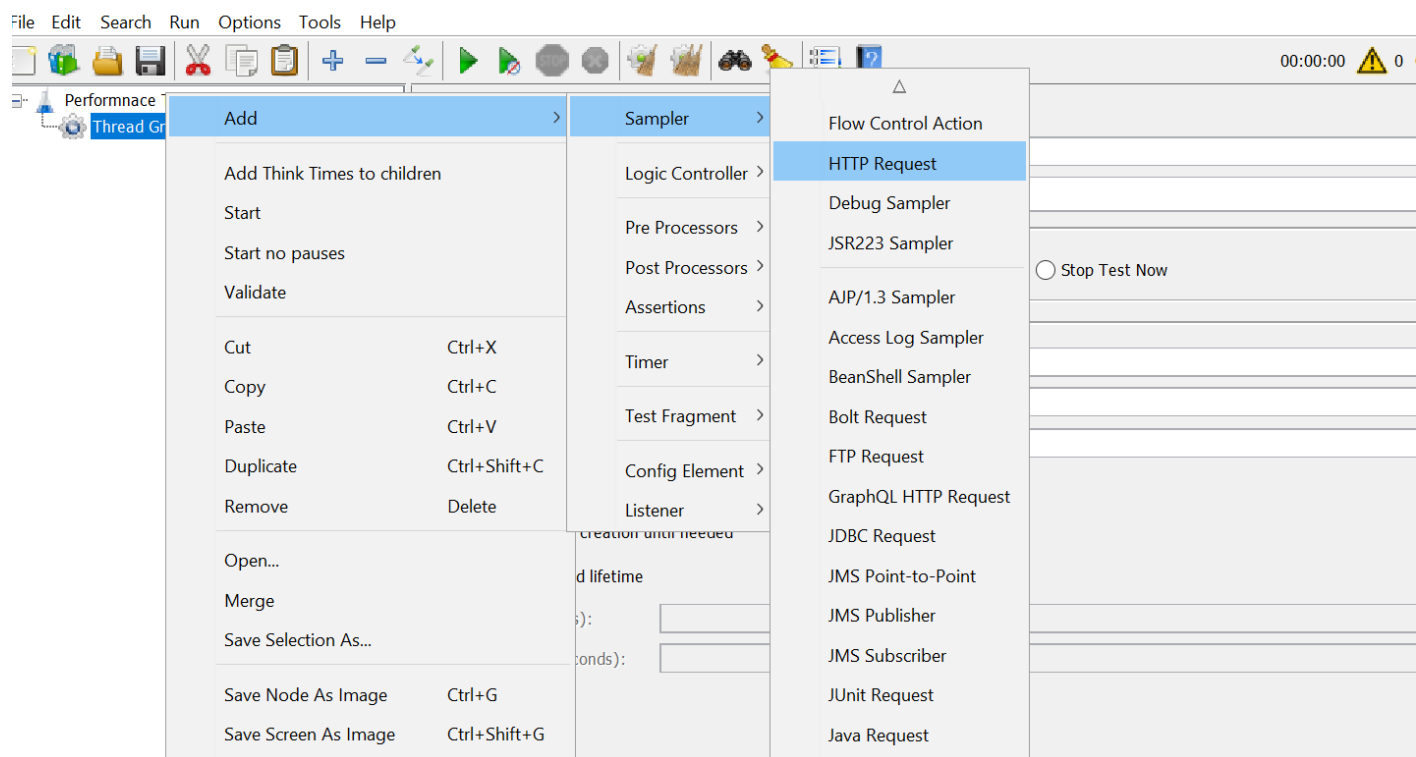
File Edit Search Run Options Tools Help

00:00:00 0

Performnace T
Thread Gr

Add
Add Think Times to children
Start
Start no pauses
Validate
Cut Ctrl+X
Copy Ctrl+C
Paste Ctrl+V
Duplicate Ctrl+Shift+C
Remove Delete
Open...
Merge
Save Selection As...
Save Node As Image Ctrl+G
Save Screen As Image Ctrl+Shift+G

Sampler
Logic Controller
Pre Processors
Post Processors
Assertions
Timer
Test Fragment
Config Element
Listener

Flow Control Action
HTTP Request
Debug Sampler
JSR223 Sampler
AJP/1.3 Sampler
Access Log Sampler
BeanShell Sampler
Bolt Request
FTP Request
GraphQL HTTP Request
JDBC Request
JMS Point-to-Point
JMS Publisher
JMS Subscriber
JUnit Request
Java Request

Stop Test Now
creation until needed
d lifetime
s):
conds):